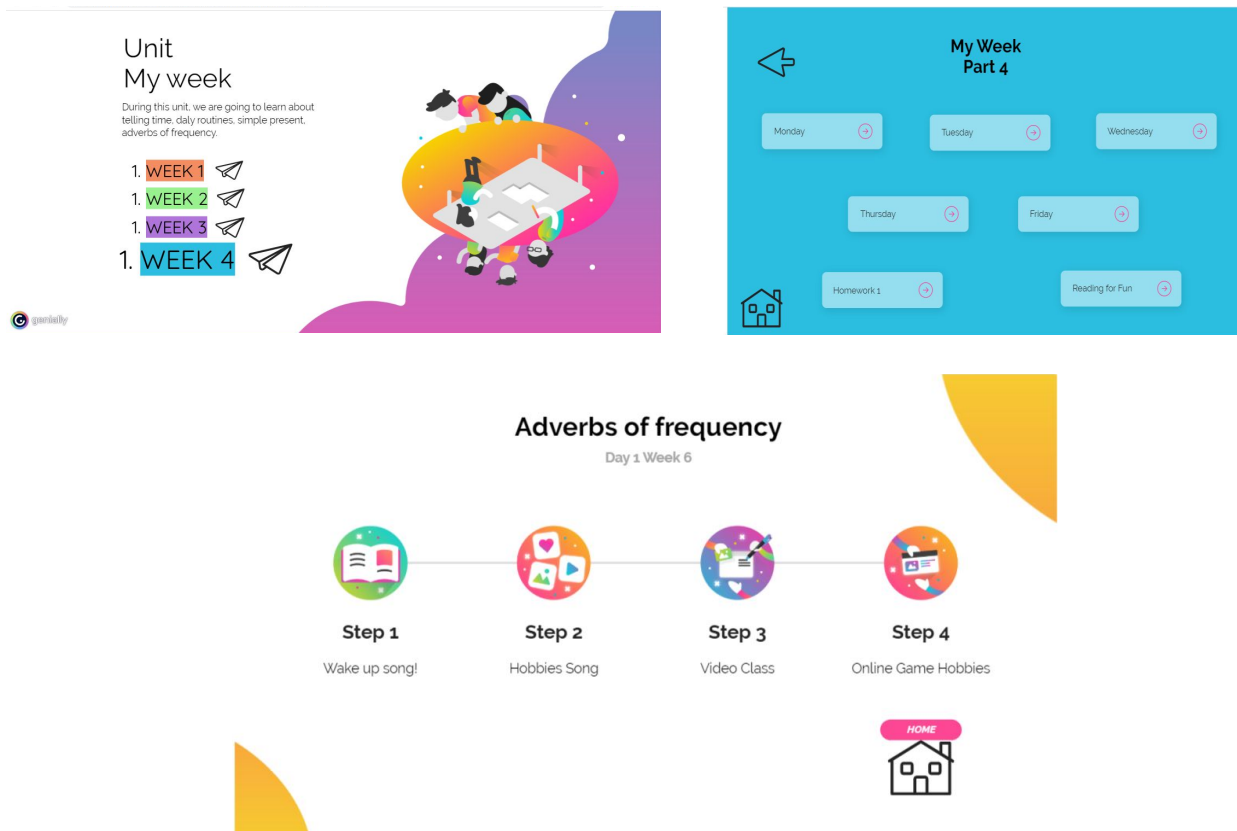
Unit
My week

During this unit, we are going to learn about telling time, daly routines, simple present, adverbs of frequency.

1. WEEK 1
1. WEEK 2
1. WEEK 3
1. WEEK 4

genially

My Week
Part 4

Monday
Tuesday
Wednesday
Thursday
Friday
Homework 1
Reading for Fun

Adverbs of frequency
Day 1 Week 6

Step 1
Wake up song!

Step 2
Hobbies Song

Step 3
Video Class

Step 4
Online Game Hobbies

HOME